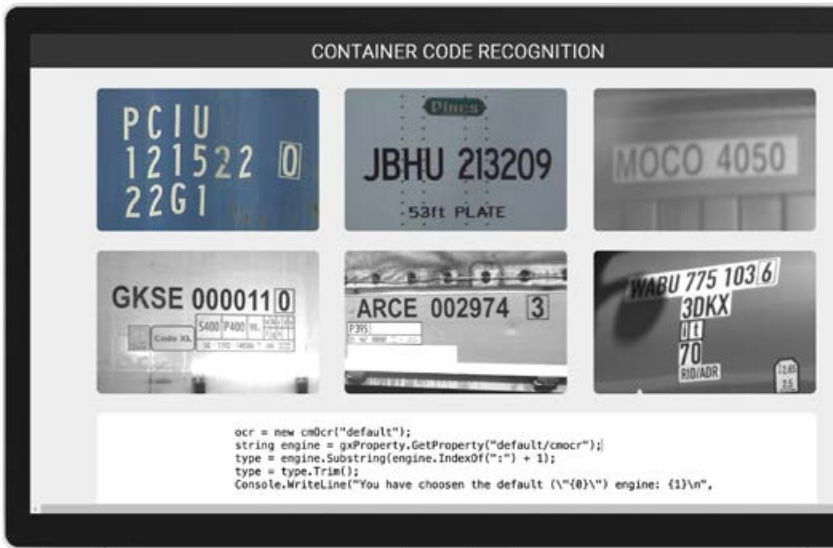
CONTAINER CODE RECOGNITION

PCIU
121522 0
22G1

Pines
JBHU 213209
53ft PLATE

MOCO 4050

GKSE 000011 0
Code XL
S400 P400

ARCE 002974 3
P395

WABU 775 103 6
3DKX
0 t
70
RID/ADR

ocr = new cmOcr("default");
string engine = gxProperty.GetProperty("default/cmocr");
type = engine.Substring(engine.IndexOf(":") + 1);
type = type.Trim();
Console.WriteLine("You have choosen the default (\"{0}\") engine: {1}\n",